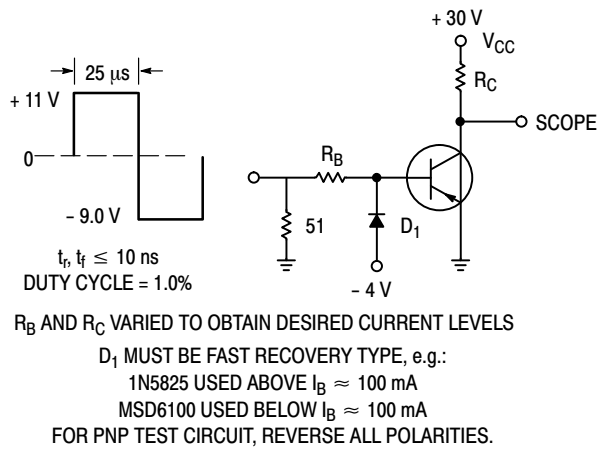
25 μs

+ 11 V

0

– 9.0 V

$t_r$, $t_f \leq 10$ ns
DUTY CYCLE = 1.0%

+ 30 V

$V_{CC}$

$R_C$

SCOPE

$R_B$

51

$D_1$

– 4 V

$R_B$ AND $R_C$ VARIED TO OBTAIN DESIRED CURRENT LEVELS

$D_1$ MUST BE FAST RECOVERY TYPE, e.g.:
1N5825 USED ABOVE $I_B \approx 100$ mA
MSD6100 USED BELOW $I_B \approx 100$ mA
FOR PNP TEST CIRCUIT, REVERSE ALL POLARITIES.